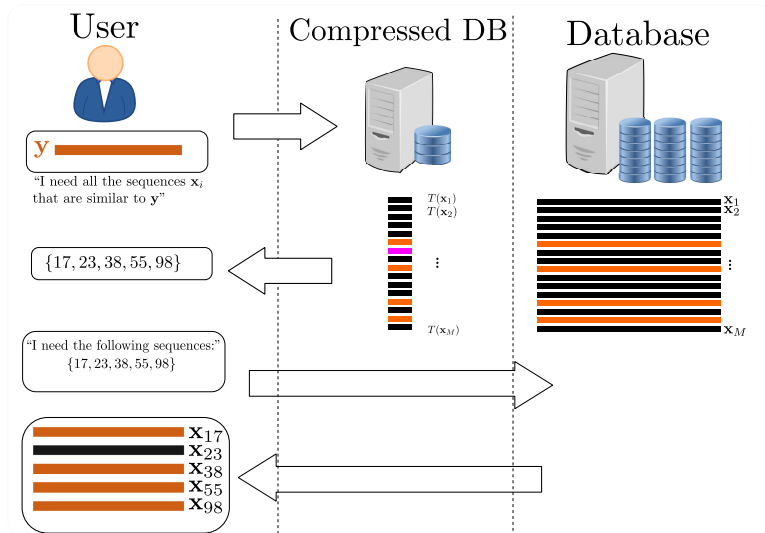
User

Compressed DB

Database

$\mathbf{y}$

"I need all the sequences $\mathbf{x}_i$ that are similar to $\mathbf{y}$"

$T(\mathbf{x}_1)$
$T(\mathbf{x}_2)$
⋮
$T(\mathbf{x}_M)$

$\mathbf{x}_1$
$\mathbf{x}_2$
⋮
$\mathbf{x}_M$

$\{17, 23, 38, 55, 98\}$

"I need the following sequences:"
$\{17, 23, 38, 55, 98\}$

$\mathbf{x}_{17}$
$\mathbf{x}_{23}$
$\mathbf{x}_{38}$
$\mathbf{x}_{55}$
$\mathbf{x}_{98}$